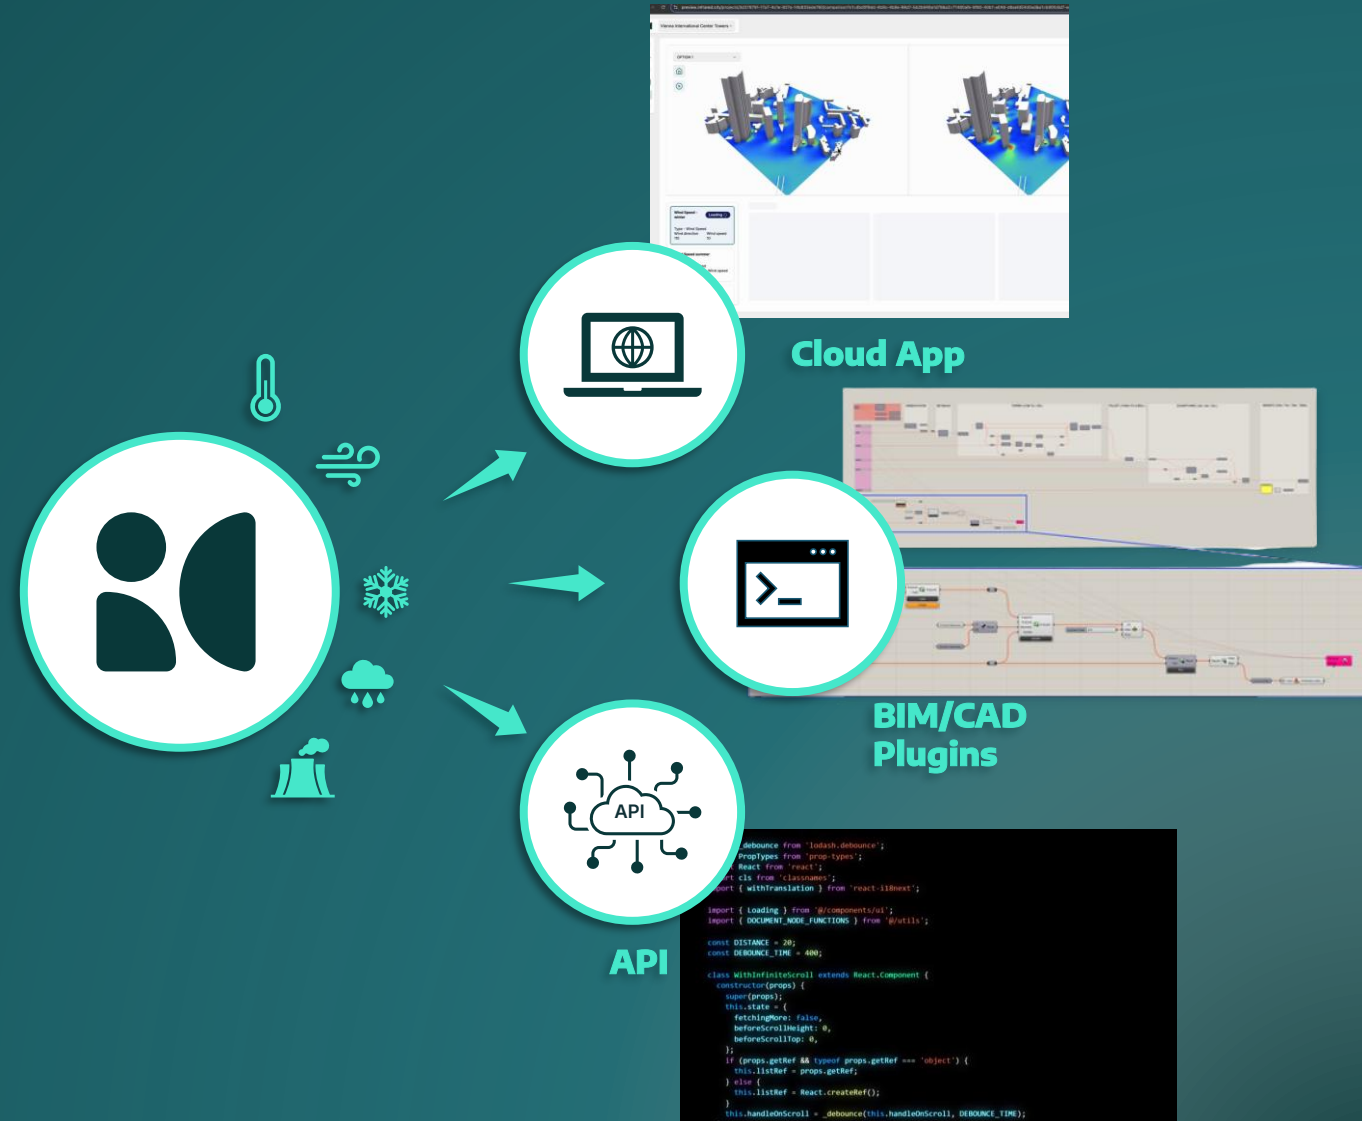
Vienna International Center Towers

OPTION 1

Wind Speed - winter
Loading

Cloud App

BIM/CAD Plugins

API

API

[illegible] debounce from 'lodash.debounce';
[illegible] PropTypes from 'prop-types';
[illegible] React from 'react';
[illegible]rt cls from 'classnames';
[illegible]port { withTranslation } from 'react-i18next';

import { Loading } from '@/components/ui';
import { DOCUMENT_NODE_FUNCTIONS } from '@/utils';

const DISTANCE = 20;
const DEBOUNCE_TIME = 400;

class WithInfiniteScroll extends React.Component {
constructor(props) {
super(props);
this.state = {
fetchingMore: false,
beforeScrollHeight: 0,
beforeScrollTop: 0,
};
if (props.getRef && typeof props.getRef === 'object') {
this.listRef = props.getRef;
} else {
this.listRef = React.createRef();
}
this.handleOnScroll = _debounce(this.handleOnScroll, DEBOUNCE_TIME);